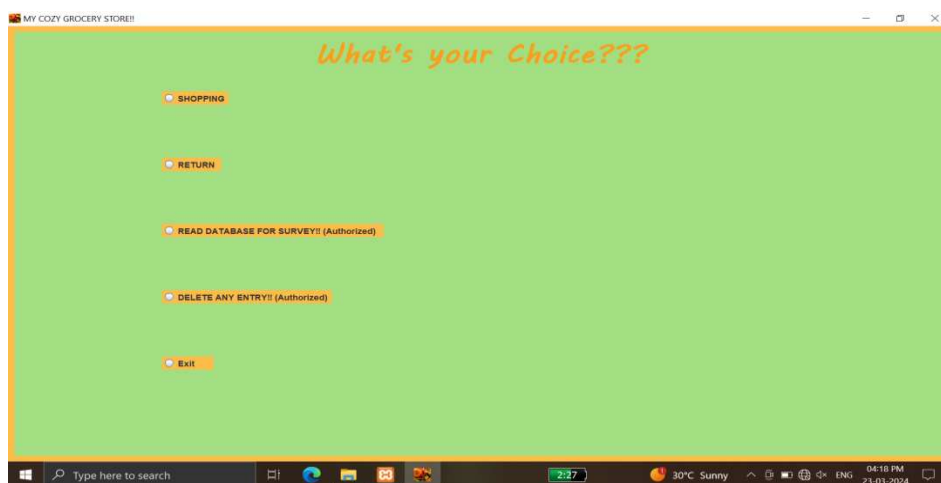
MY COZY GROCERY STORE!!

What's your Choice???

SHOPPING

RETURN

READ DATABASE FOR SURVEY!! (Authorized)

DELETE ANY ENTRY!! (Authorized)

Exit

Type here to search

2:27

30°C Sunny

ENG

04:18 PM
23-03-2024